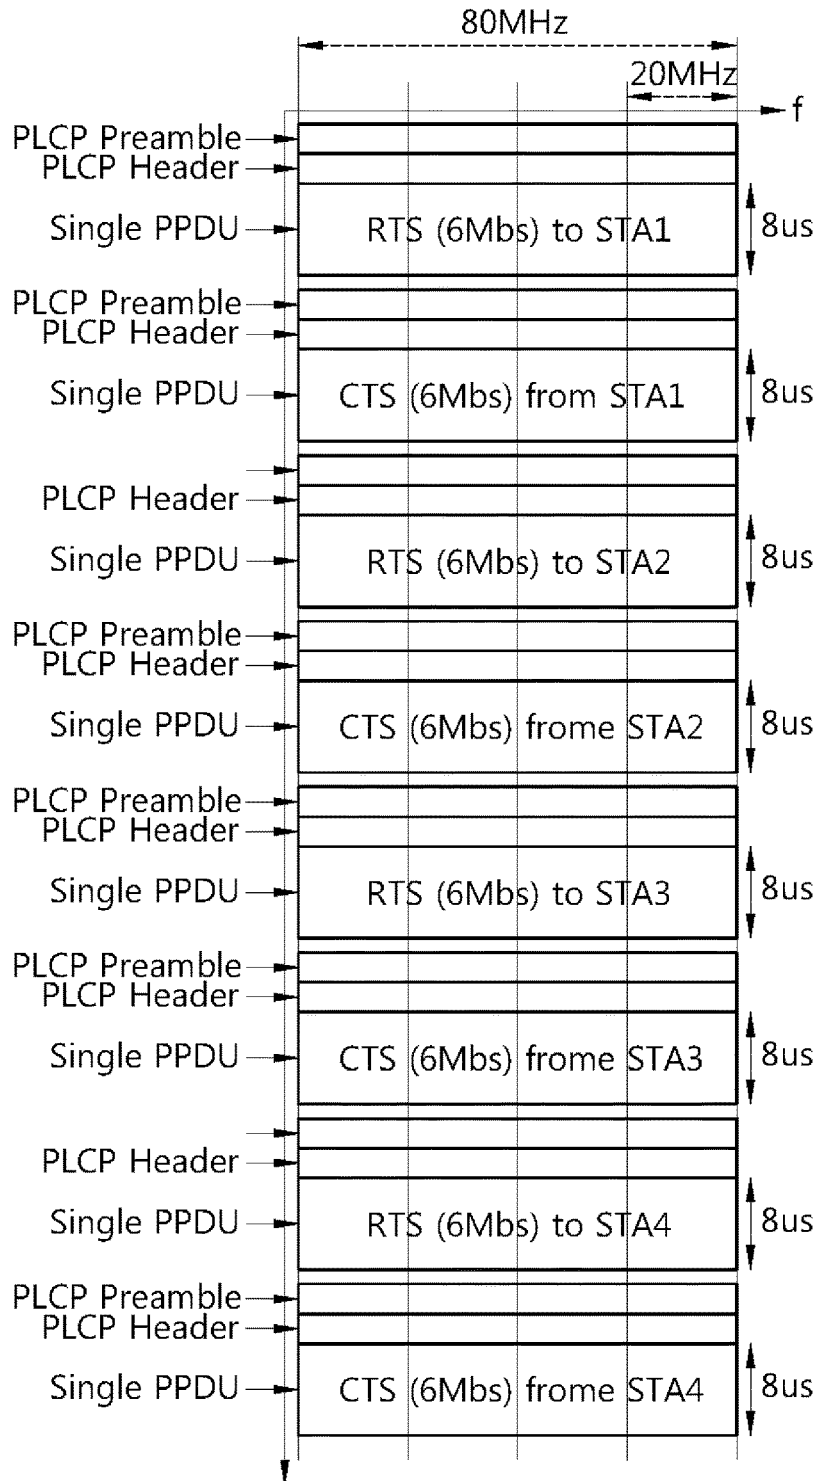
80MHz

20MHz

f

PLCP Preamble
PLCP Header
Single PPDU
RTS (6Mbs) to STA1
8us

PLCP Preamble
PLCP Header
Single PPDU
CTS (6Mbs) from STA1
8us

PLCP Header
Single PPDU
RTS (6Mbs) to STA2
8us

PLCP Preamble
PLCP Header
Single PPDU
CTS (6Mbs) frome STA2
8us

PLCP Preamble
PLCP Header
Single PPDU
RTS (6Mbs) to STA3
8us

PLCP Preamble
PLCP Header
Single PPDU
CTS (6Mbs) frome STA3
8us

PLCP Header
Single PPDU
RTS (6Mbs) to STA4
8us

PLCP Preamble
PLCP Header
Single PPDU
CTS (6Mbs) frome STA4
8us